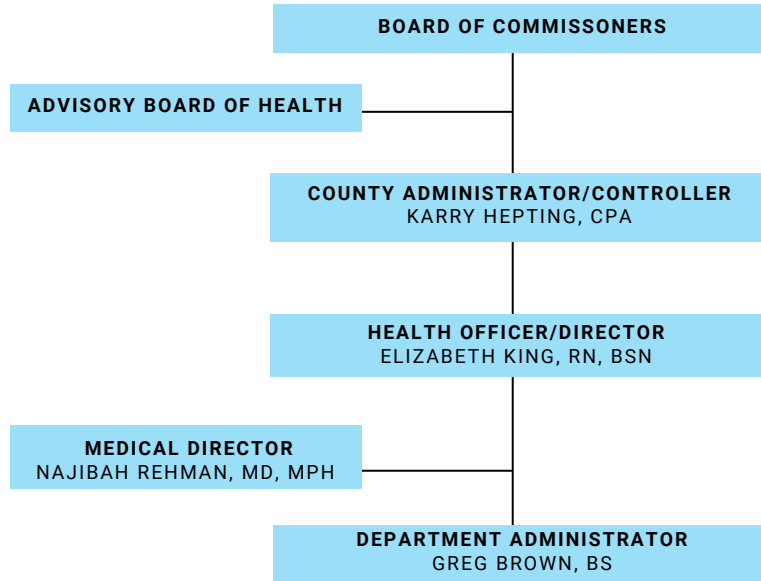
BOARD OF COMMISSONERS

ADVISORY BOARD OF HEALTH

COUNTY ADMINISTRATOR/CONTROLLER
KARRY HEPTING, CPA

HEALTH OFFICER/DIRECTOR
ELIZABETH KING, RN, BSN

MEDICAL DIRECTOR
NAJIBAH REHMAN, MD, MPH

DEPARTMENT ADMINISTRATOR
GREG BROWN, BS